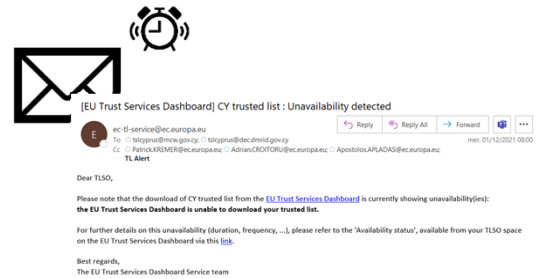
[EU Trust Services Dashboard] CY trusted list : Unavailability detected

E

ec-tl-service@ec.europa.eu

To tslcyprus@mcw.gov.cy; tslcyprus@dec.dmrid.gov.cy

Cc Patrick.KREMER@ec.europa.eu; Adrian.CROITORU@ec.europa.eu; Apostolos.APLADAS@ec.europa.eu;

TL Alert

Reply

Reply All

Forward

mer. 01/12/2021 08:00

Dear TLSO,

Please note that the download of CY trusted list from the EU Trust Services Dashboard is currently showing unavailability(ies): the EU Trust Services Dashboard is unable to download your trusted list.

For further details on this unavailability (duration, frequency, ...), please refer to the 'Availability status', available from your TLSO space on the EU Trust Services Dashboard via this link.

Best regards,
The EU Trust Services Dashboard Service team